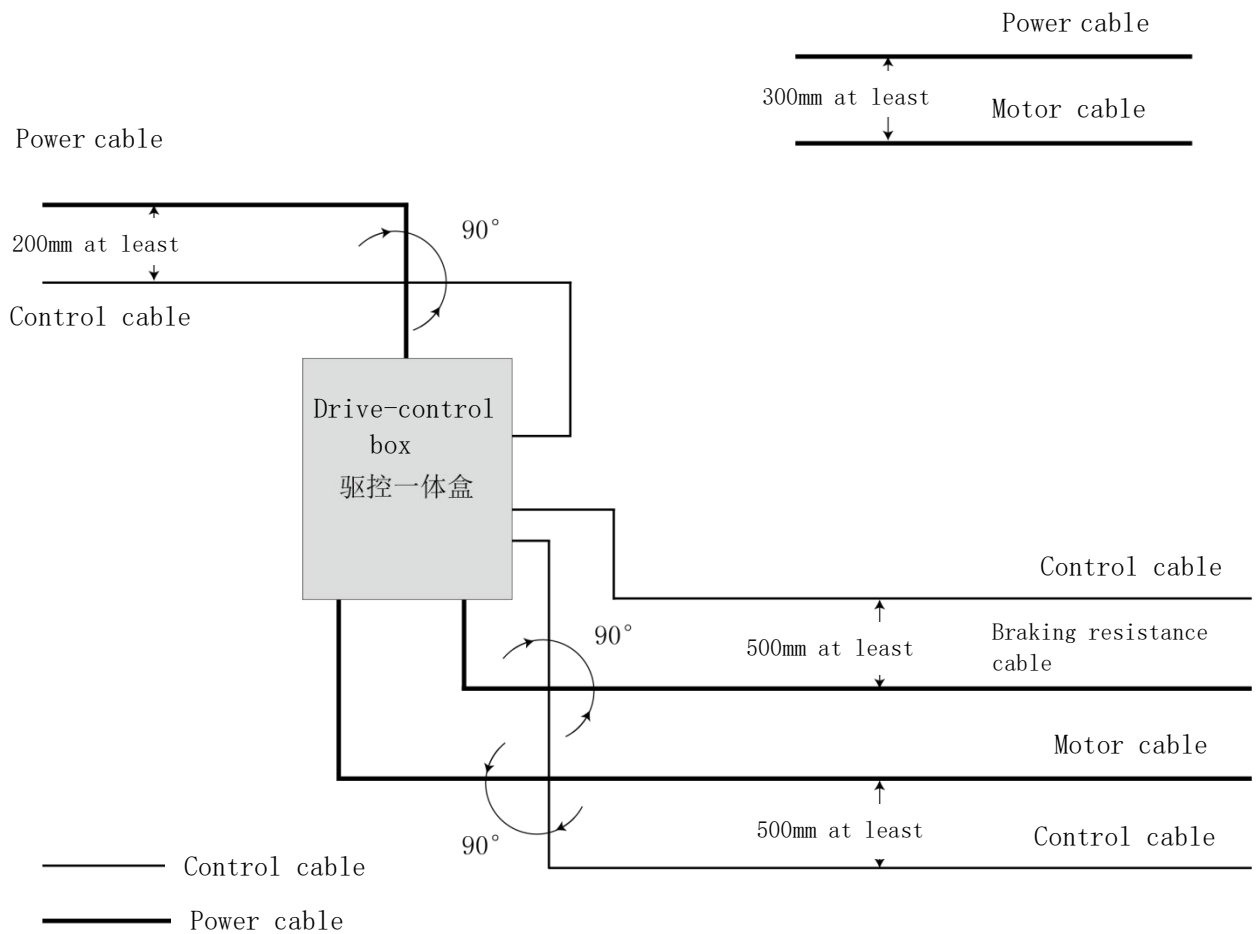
Power cable

300mm at least

Motor cable

Power cable

200mm at least

90°

Control cable

Drive-control box
驱控一体盒

Control cable

90°

500mm at least

Braking resistance cable

Motor cable

90°

500mm at least

Control cable

Control cable

Power cable